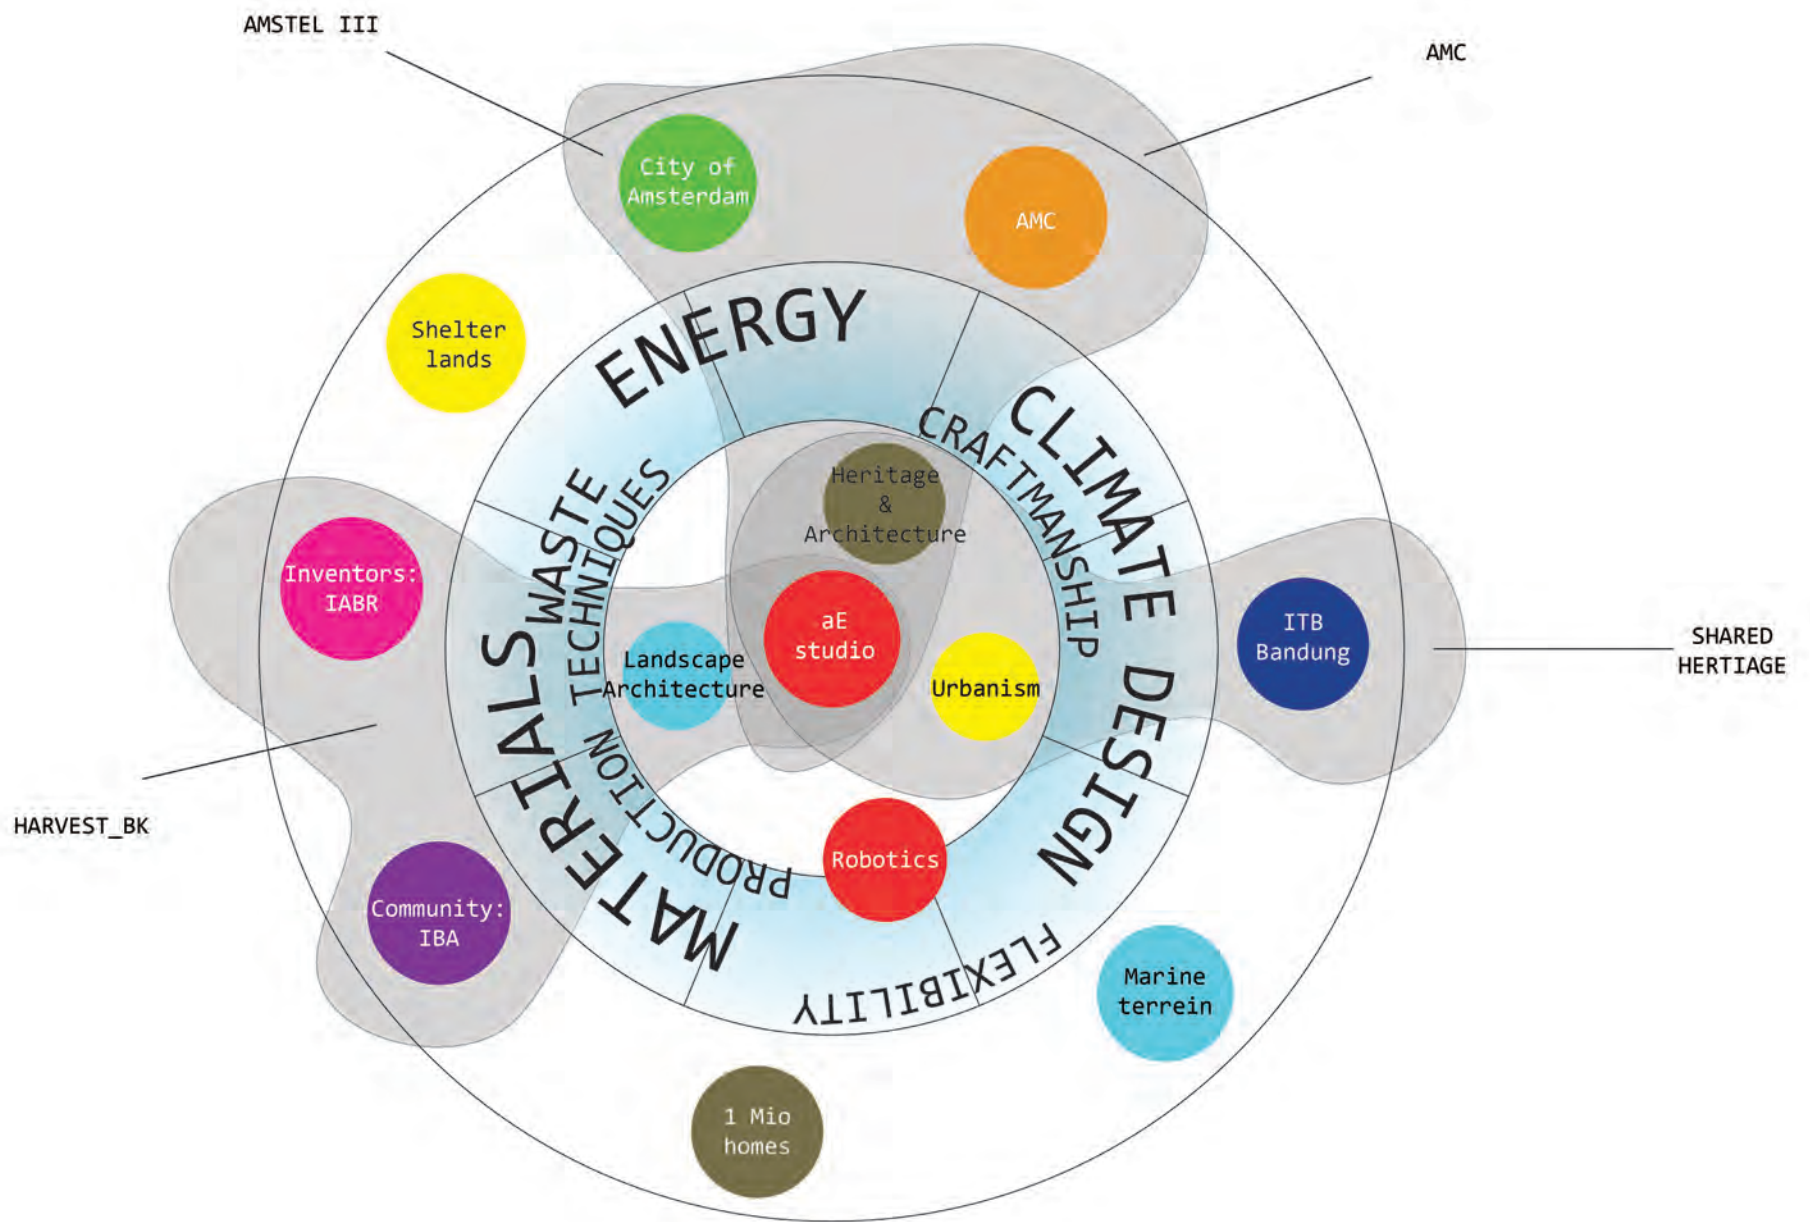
AMSTEL III

AMC

City of Amsterdam

AMC

Shelter lands

ENERGY

CLIMATE DESIGN

CRAFTMANSHIP

WASTE

TECHNIQUES

Heritage & Architecture

Inventors: IABR

MATERIALS

aE studio

Landscape Architecture

Urbanism

ITB Bandung

SHARED HERTIAGE

PRODUCTION

HARVEST_BK

Robotics

FLEXIBILITY

Community: IBA

Marine terrein

1 Mio homes